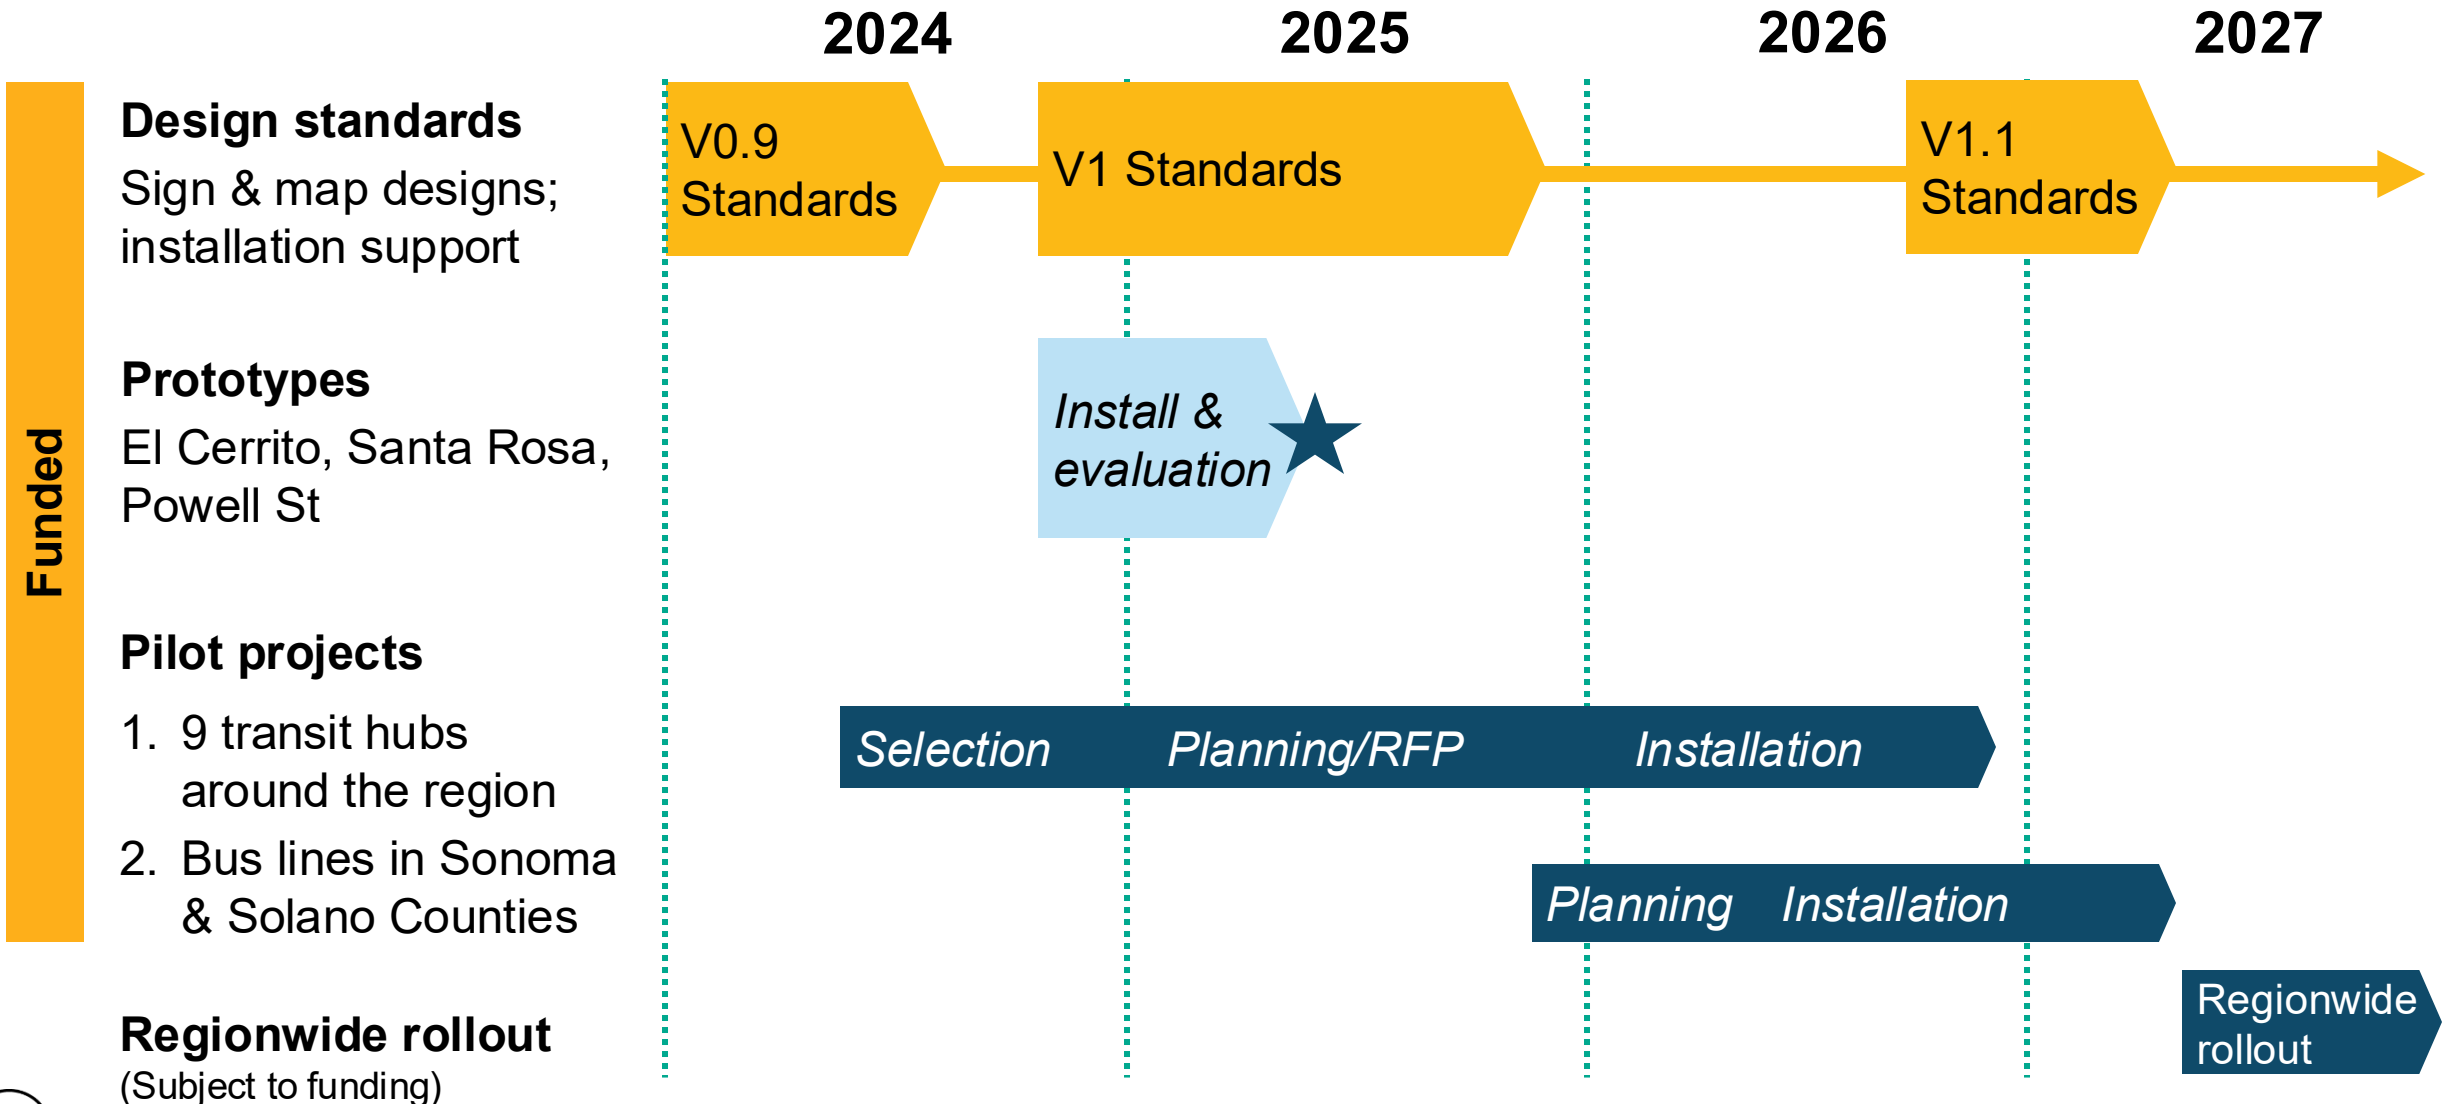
2024 2025 2026 2027

Funded

Design standards
Sign & map designs; installation support

V0.9 Standards

V1 Standards

V1.1 Standards

Prototypes
El Cerrito, Santa Rosa, Powell St

Install & evaluation

Pilot projects
1. 9 transit hubs around the region
2. Bus lines in Sonoma & Solano Counties

Selection Planning/RFP Installation

Planning Installation

Regionwide rollout
(Subject to funding)

Regionwide rollout